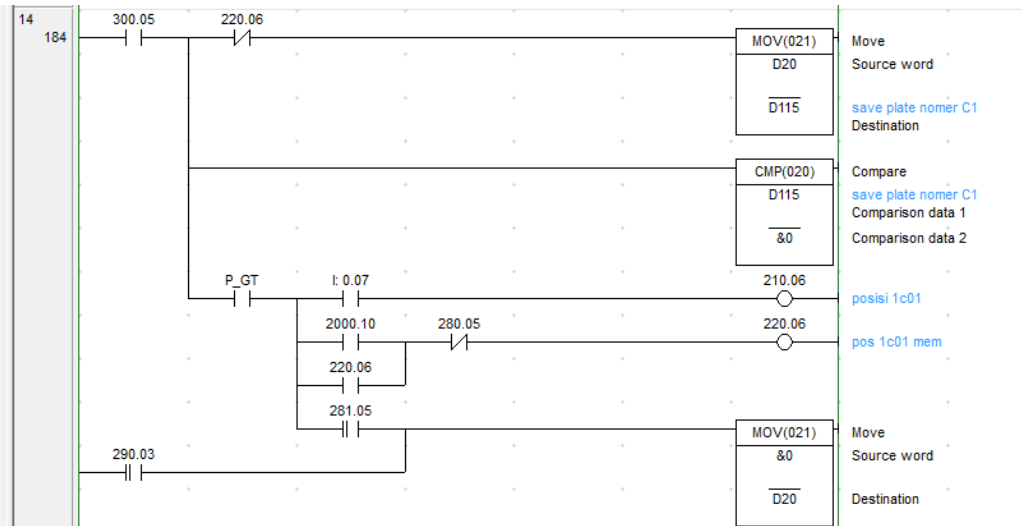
14
184

300.05
220.06
MOV(021)
D20
D115
Move
Source word
save plate nomer C1
Destination

CMP(020)
D115
&0
Compare
save plate nomer C1
Comparison data 1
Comparison data 2

P_GT
I: 0.07
210.06
posisi 1c01

2000.10
280.05
220.06
pos 1c01 mem

220.06

281.05
MOV(021)
&0
D20
Move
Source word
Destination

290.03